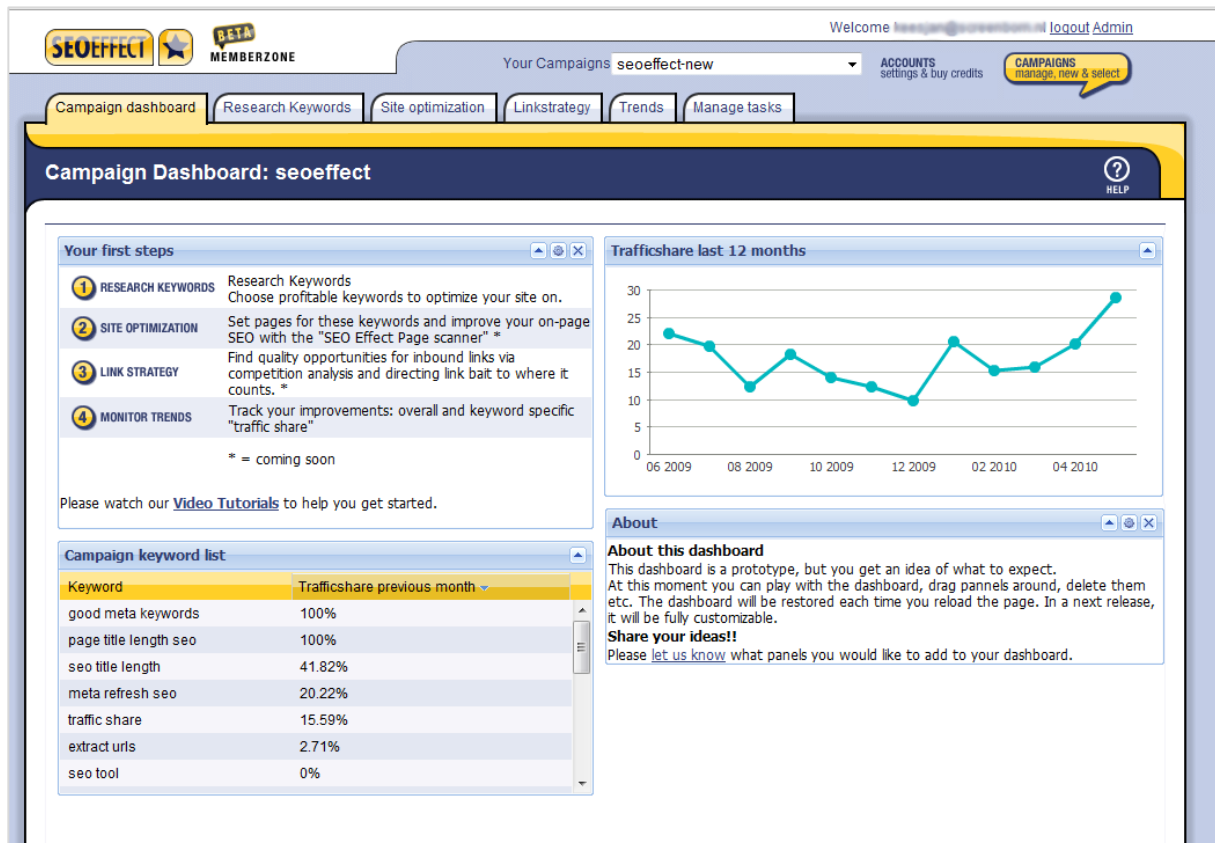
SEOEFFECT BETA MEMBERZONE

Welcome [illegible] logout Admin

Your Campaigns seoeffect-new

ACCOUNTS settings & buy credits

CAMPAIGNS manage, new & select

Campaign dashboard | Research Keywords | Site optimization | Linkstrategy | Trends | Manage tasks

Campaign Dashboard: seoeffect

HELP

Your first steps

1 RESEARCH KEYWORDS Research Keywords
Choose profitable keywords to optimize your site on.

2 SITE OPTIMIZATION Set pages for these keywords and improve your on-page SEO with the "SEO Effect Page scanner" *

3 LINK STRATEGY Find quality opportunities for inbound links via competition analysis and directing link bait to where it counts. *

4 MONITOR TRENDS Track your improvements: overall and keyword specific "traffic share"

* = coming soon

Please watch our Video Tutorials to help you get started.

Trafficshare last 12 months

30
25
20
15
10
5
0
06 2009 08 2009 10 2009 12 2009 02 2010 04 2010

Campaign keyword list

| Keyword | Trafficshare previous month |
|---|---|
| good meta keywords | 100% |
| page title length seo | 100% |
| seo title length | 41.82% |
| meta refresh seo | 20.22% |
| traffic share | 15.59% |
| extract urls | 2.71% |
| seo tool | 0% |

About

About this dashboard
This dashboard is a prototype, but you get an idea of what to expect.
At this moment you can play with the dashboard, drag pannels around, delete them etc. The dashboard will be restored each time you reload the page. In a next release, it will be fully customizable.
Share your ideas!!
Please let us know what panels you would like to add to your dashboard.